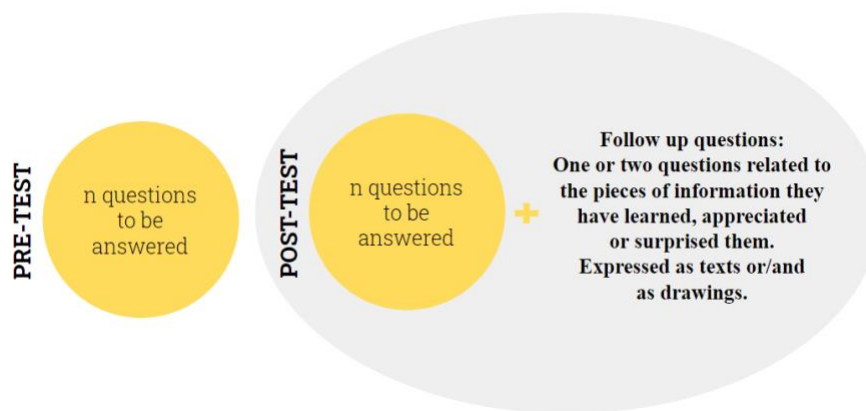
PRE-TEST

n questions to be answered

POST-TEST

n questions to be answered

+

Follow up questions:
One or two questions related to the pieces of information they have learned, appreciated or surprised them.
Expressed as texts or/and as drawings.